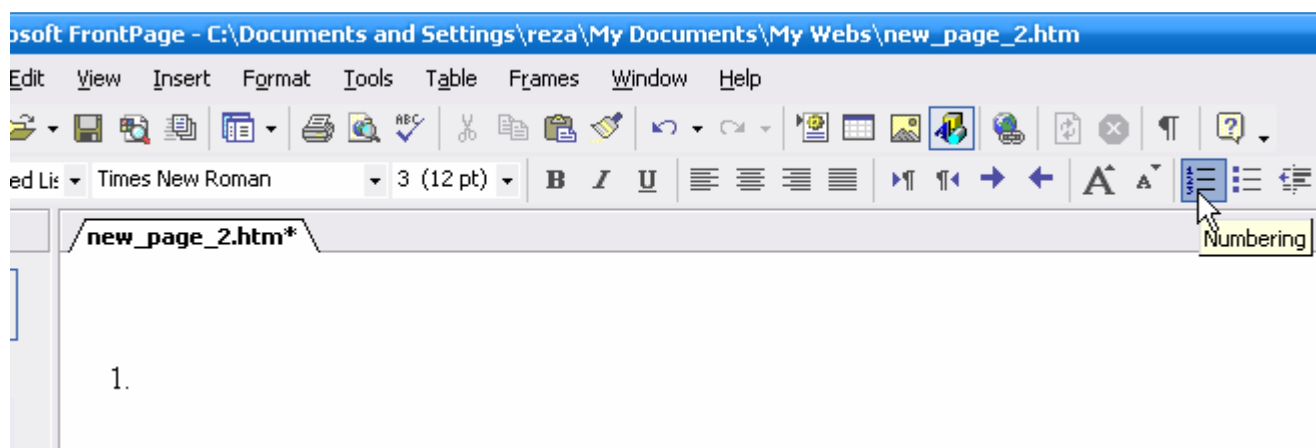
osoft FrontPage - C:\Documents and Settings\reza\My Documents\My Webs\new_page_2.htm

Edit View Insert Format Tools Table Frames Window Help

ed Lis Times New Roman 3 (12 pt) B I U

new_page_2.htm*

Numbering

1.